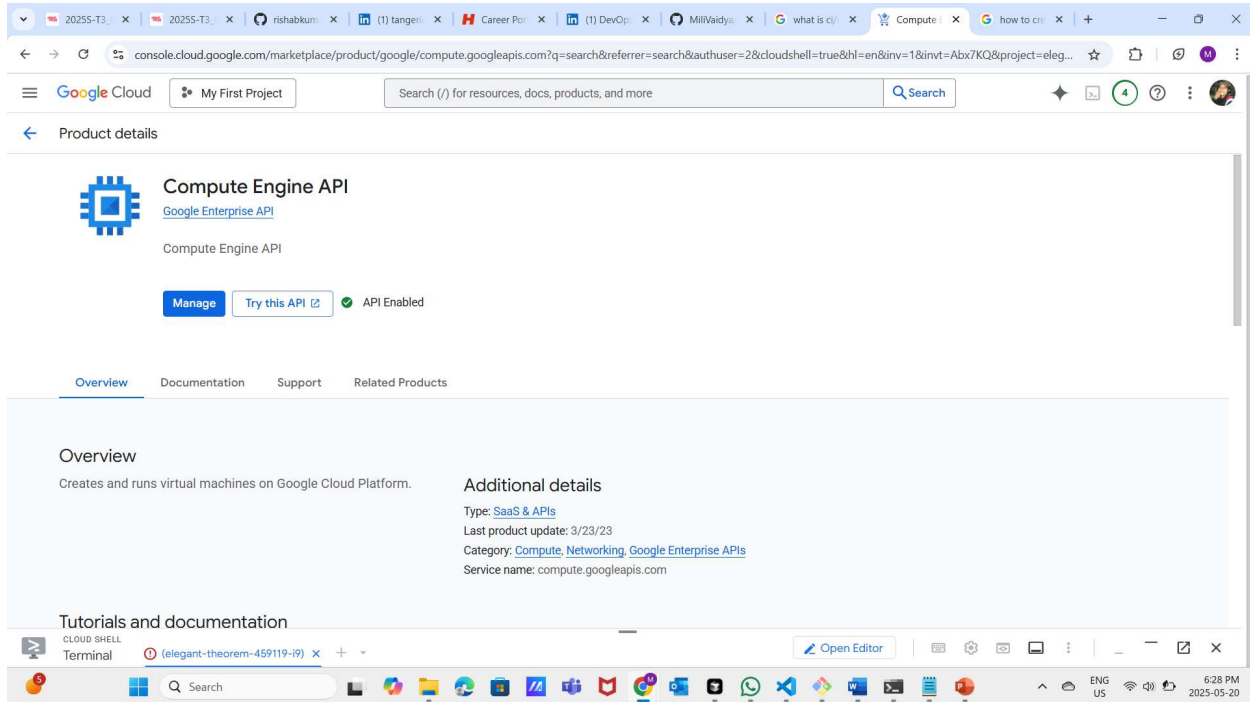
2025S-T3_ ×
2025S-T3_ ×
rishabkum ×
(1) tangeri ×
Career Por ×
(1) DevOp ×
MiliVaidya ×
what is ci/ ×
Compute ×
how to cr ×
+

console.cloud.google.com/marketplace/product/google/compute.googleapis.com?q=search&referrer=search&authuser=2&cloudshell=true&hl=en&inv=1&invt=Abx7KQ&project=eleg...

Google Cloud
My First Project
Search (/) for resources, docs, products, and more
Search
4

Product details

Compute Engine API
Google Enterprise API

Compute Engine API

Manage
Try this API
API Enabled

Overview
Documentation
Support
Related Products

Overview
Creates and runs virtual machines on Google Cloud Platform.

Additional details
Type: SaaS & APIs
Last product update: 3/23/23
Category: Compute, Networking, Google Enterprise APIs
Service name: compute.googleapis.com

Tutorials and documentation

CLOUD SHELL
Terminal
(elegant-theorem-459119-i9) ×
+
Open Editor

Search
ENG US
6:28 PM
2025-05-20